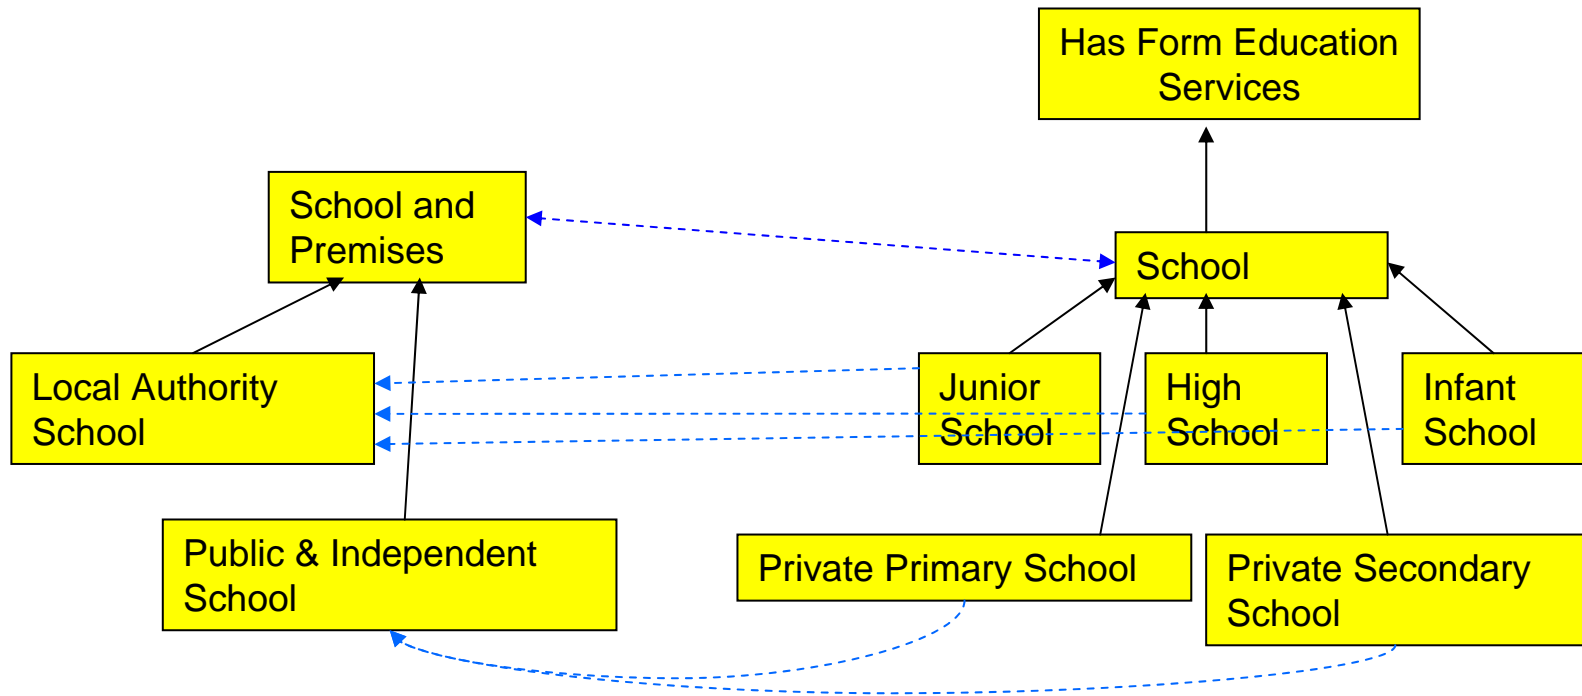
Has Form Education Services

School and Premises

School

Local Authority School

Junior School

High School

Infant School

Public & Independent School

Private Primary School

Private Secondary School